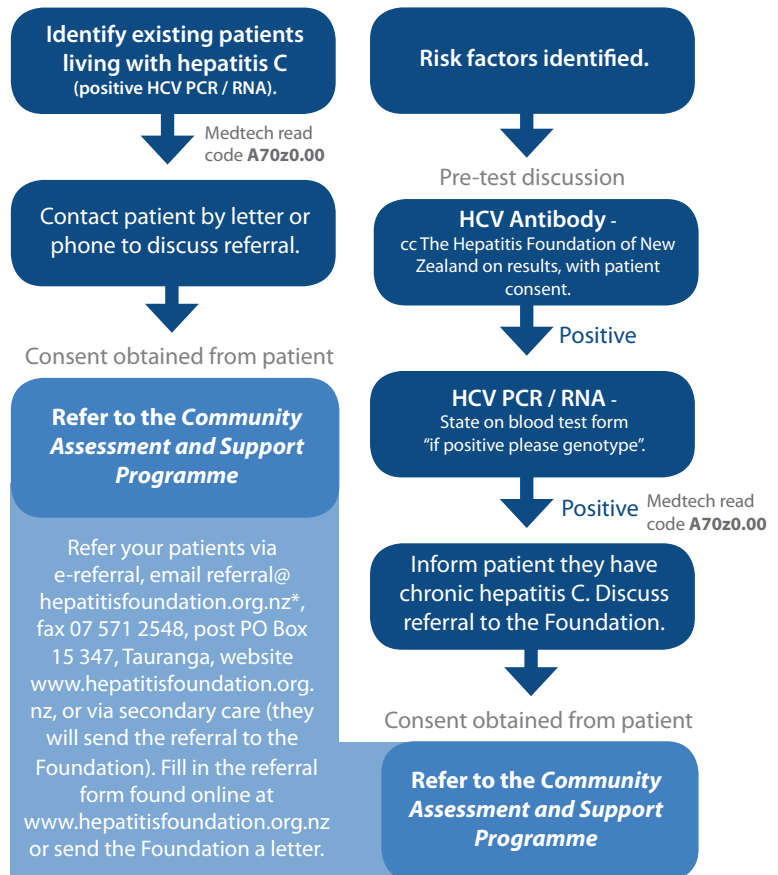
Identify existing patients living with hepatitis C (positive HCV PCR / RNA).

Medtech read code **A70z0.00**

Contact patient by letter or phone to discuss referral.

Consent obtained from patient

**Refer to the *Community Assessment and Support Programme***

Refer your patients via e-referral, email referral@hepatitisfoundation.org.nz*, fax 07 571 2548, post PO Box 15 347, Tauranga, website www.hepatitisfoundation.org.nz, or via secondary care (they will send the referral to the Foundation). Fill in the referral form found online at www.hepatitisfoundation.org.nz or send the Foundation a letter.

Risk factors identified.

Pre-test discussion

**HCV Antibody** - cc The Hepatitis Foundation of New Zealand on results, with patient consent.

Positive

**HCV PCR / RNA** - State on blood test form "if positive please genotype".

Positive

Medtech read code **A70z0.00**

Inform patient they have chronic hepatitis C. Discuss referral to the Foundation.

Consent obtained from patient

**Refer to the *Community Assessment and Support Programme***